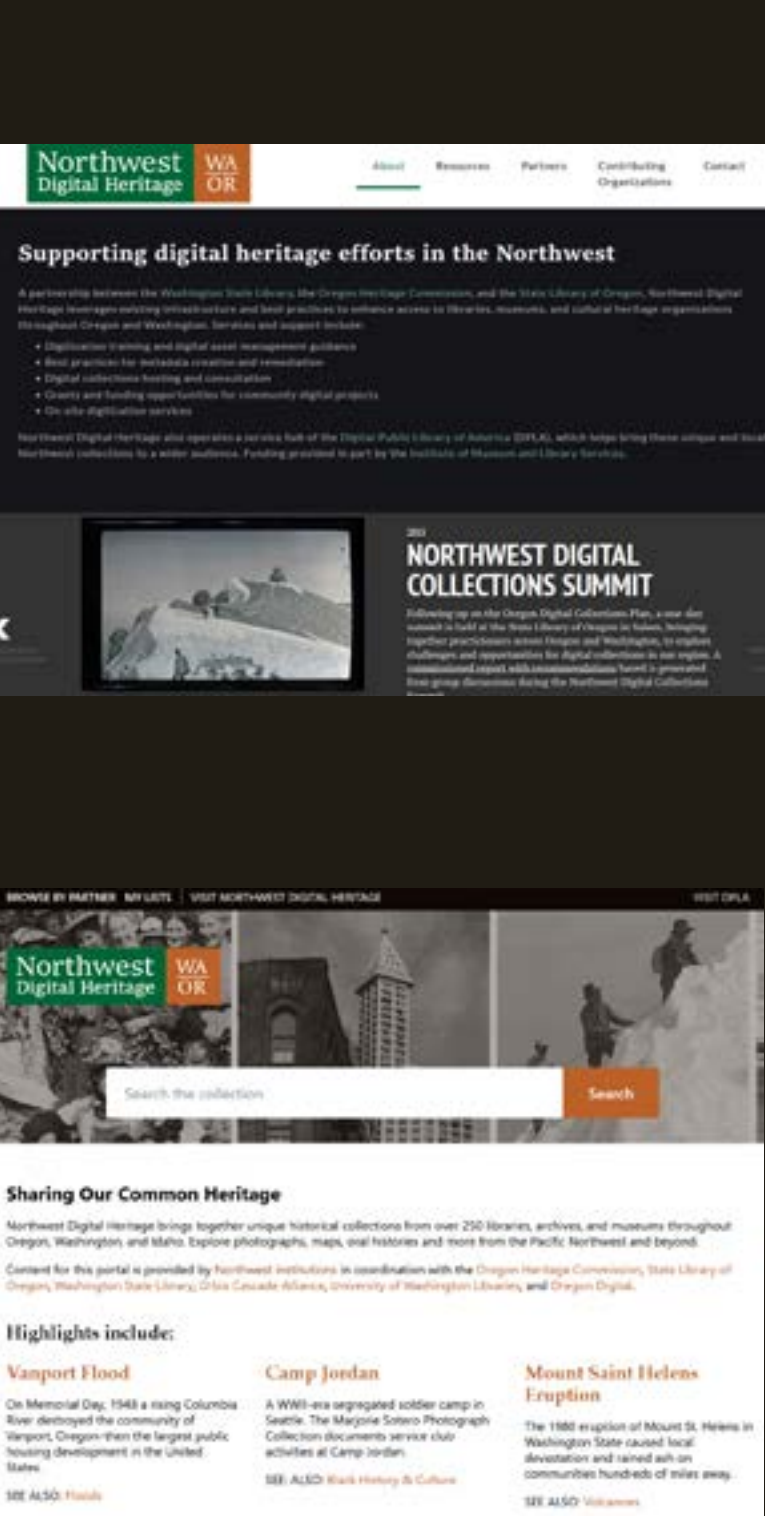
Northwest Digital Heritage WA OR

About Resources Partners Contributing Organizations Contact

Supporting digital heritage efforts in the Northwest

A partnership between the Washington State Library, the Oregon Heritage Commission, and the State Library of Oregon, Northwest Digital Heritage leverages existing infrastructure and best practices to enhance access to libraries, museums, and cultural heritage organizations throughout Oregon and Washington. Services and support include:

- Digitization training and digital asset management guidance
- Best practices for metadata creation and remediation
- Digital collections hosting and consultation
- Grants and funding opportunities for community digital projects
- On-site digitization services

Northwest Digital Heritage also operates a service hub of the Digital Public Library of America (DPLA), which helps bring these unique and local Northwest collections to a wider audience. Funding provided in part by the Institute of Museum and Library Services.

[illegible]

NORTHWEST DIGITAL COLLECTIONS SUMMIT

Following up on the Oregon Digital Collections Plan, a one-day summit is held at the State Library of Oregon in Salem, bringing together practitioners across Oregon and Washington, to explore challenges and opportunities for digital collections in our region. A commissioned report with recommendations based is generated from group discussions during the Northwest Digital Collections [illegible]

BROWSE BY PARTNER MY LISTS VISIT NORTHWEST DIGITAL HERITAGE VISIT DPLA

Northwest Digital Heritage WA OR

Search the collection Search

Sharing Our Common Heritage

Northwest Digital Heritage brings together unique historical collections from over 250 libraries, archives, and museums throughout Oregon, Washington, and Idaho. Explore photographs, maps, oral histories and more from the Pacific Northwest and beyond.

Content for this portal is provided by Northwest institutions in coordination with the Oregon Heritage Commission, State Library of Oregon, Washington State Library, Orbis Cascade Alliance, University of Washington Libraries, and Oregon Digital.

Highlights include:

Vanport Flood

On Memorial Day, 1948 a rising Columbia River destroyed the community of Vanport, Oregon–then the largest public housing development in the United States.

SEE ALSO: Floods

Camp Jordan

A WWII-era segregated soldier camp in Seattle. The Marjorie Sotero Photograph Collection documents service club activities at Camp Jordan.

SEE ALSO: Black History & Culture

Mount Saint Helens Eruption

The 1980 eruption of Mount St. Helens in Washington State caused local devastation and rained ash on communities hundreds of miles away.

SEE ALSO: Volcanoes